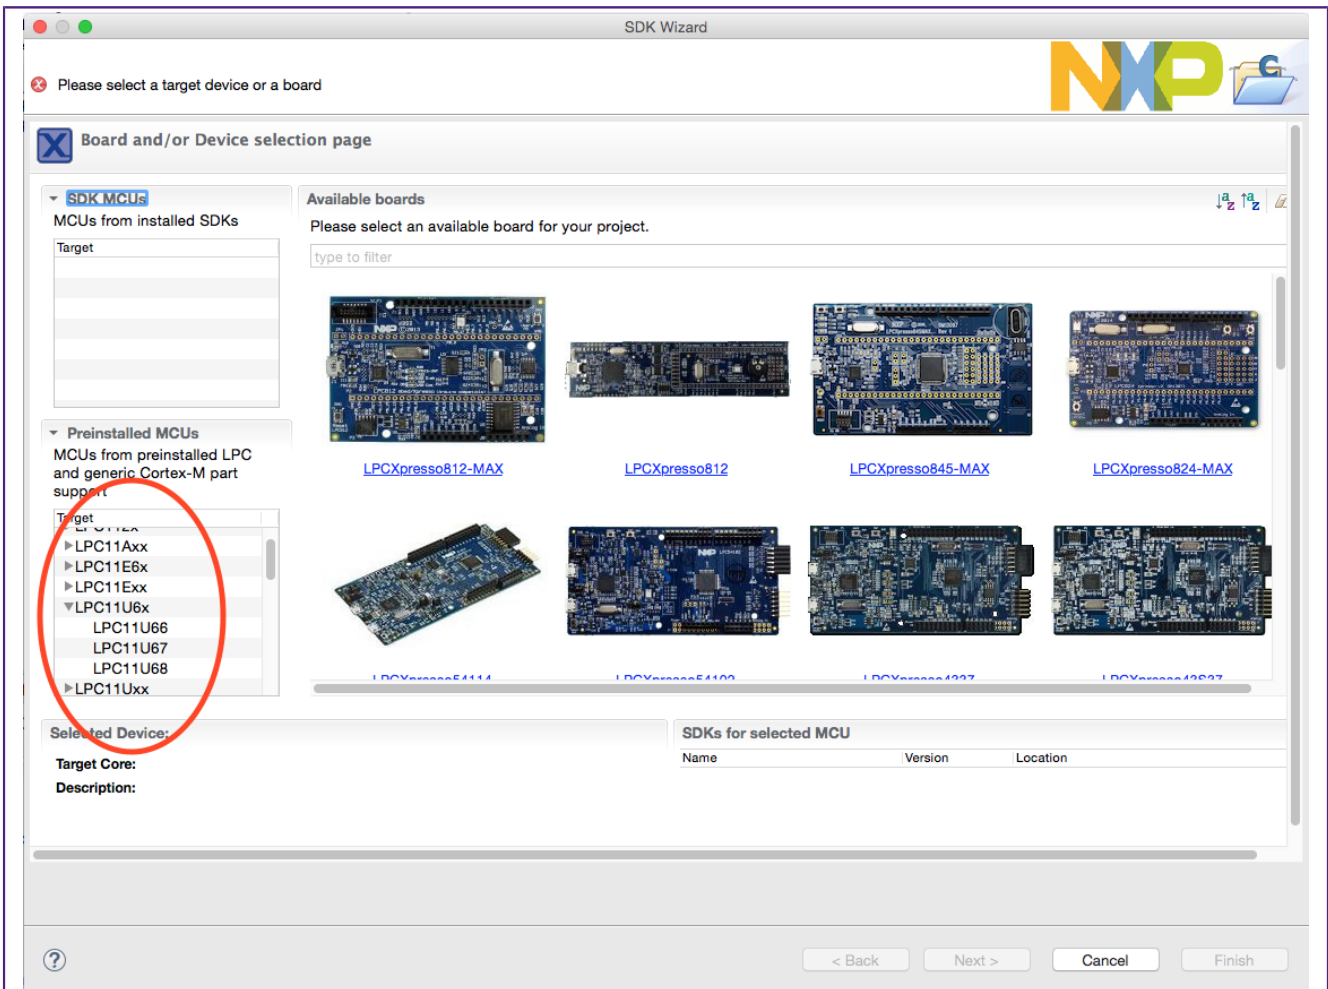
SDK Wizard

Please select a target device or a board

NXP

Board and/or Device selection page

SDK MCUs
MCUs from installed SDKs

Target

Preinstalled MCUs
MCUs from preinstalled LPC and generic Cortex-M part support

Target
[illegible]
▶LPC11Axx
▶LPC11E6x
▶LPC11Exx
▼LPC11U6x
LPC11U66
LPC11U67
LPC11U68
▶LPC11Uxx

Available boards
Please select an available board for your project.
type to filter

LPCXpresso812-MAX
LPCXpresso812
LPCXpresso845-MAX
LPCXpresso824-MAX
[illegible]
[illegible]
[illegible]
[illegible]

Selected Device:
Target Core:
Description:

SDKs for selected MCU

| Name | Version | Location |
|---|---|---|

< Back
Next >
Cancel
Finish